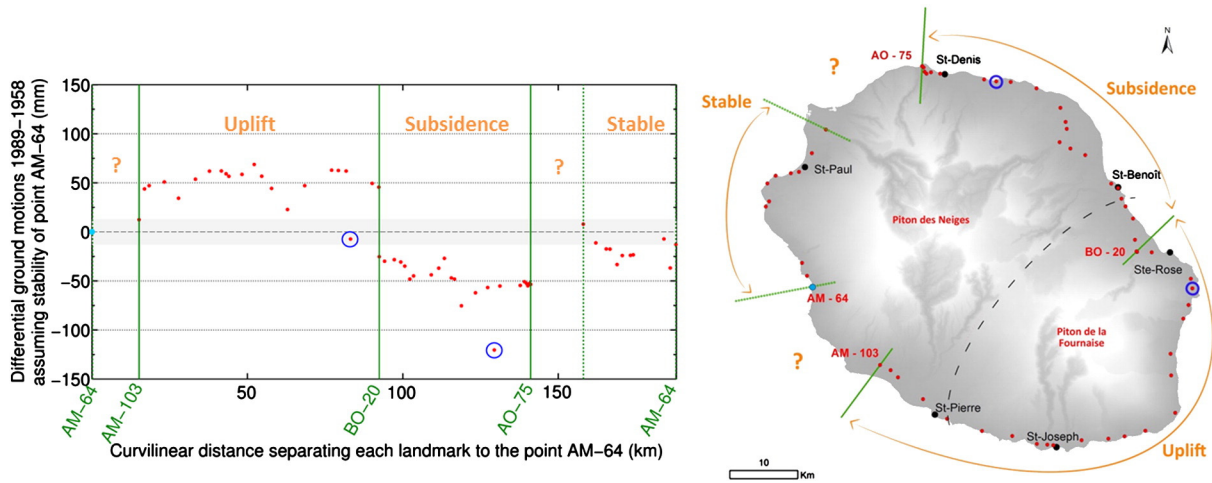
Differential ground motions 1989–1958 assuming stability of point AM–64 (mm)

150
100
50
0
−50
−100
−150

Uplift
Subsidence
Stable
?
?

AM–64
AM–103
50
BO–20
100
AO–75
150
AM–64

Curvilinear distance separating each landmark to the point AM–64 (km)

N
AO - 75
St-Denis
?
Subsidence
Stable
St-Paul
St-Benoît
Piton des Neiges
BO - 20
Ste-Rose
AM - 64
Piton de la Fournaise
?
AM - 103
St-Pierre
St-Joseph
10
Km
Uplift